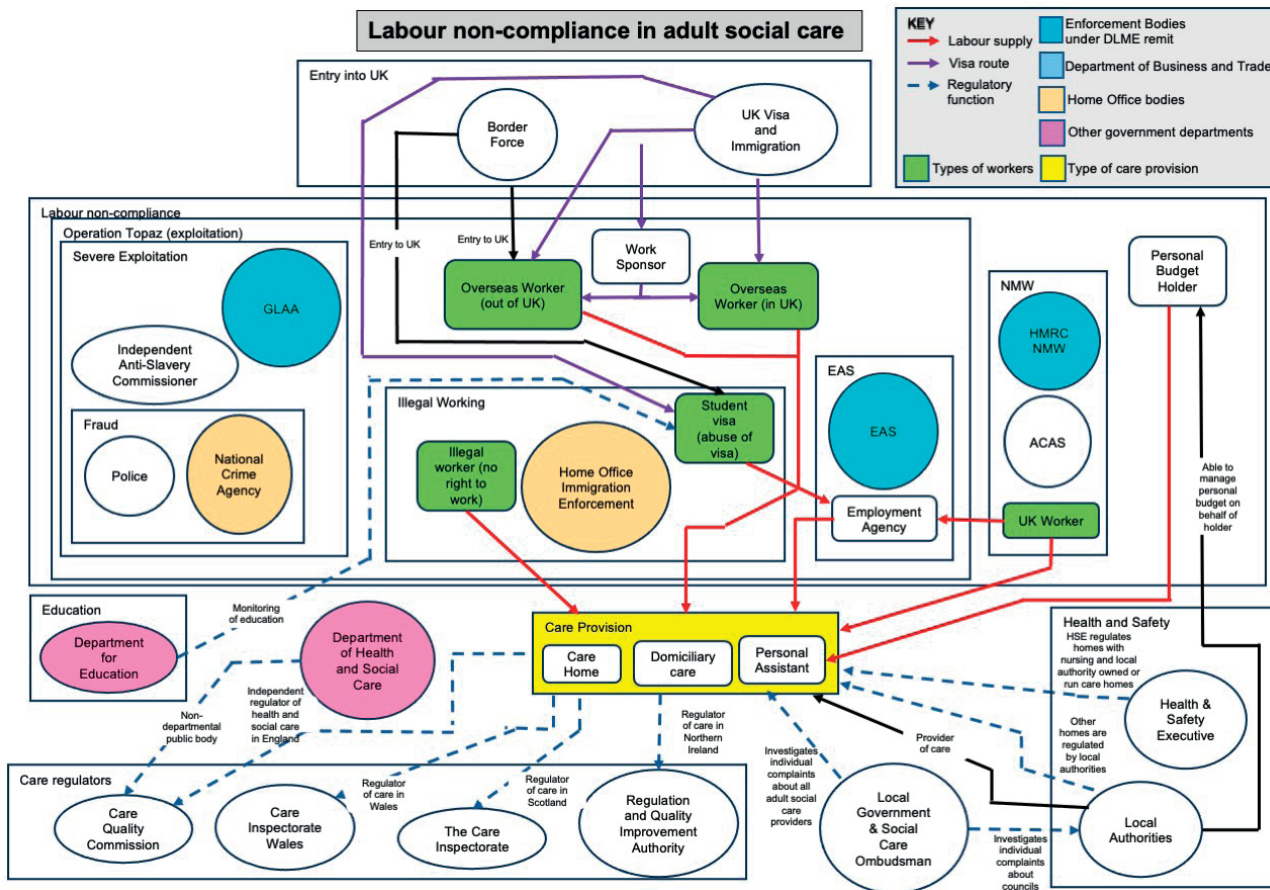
Labour non-compliance in adult social care

KEY
Labour supply
Visa route
Regulatory function
Enforcement Bodies under DLME remit
Department of Business and Trade
Home Office bodies
Other government departments
Types of workers
Type of care provision

Entry into UK
Border Force
UK Visa and Immigration

Labour non-compliance
Operation Topaz (exploitation)
Severe Exploitation
GLAA
Independent Anti-Slavery Commissioner
Fraud
Police
National Crime Agency

Entry to UK
Entry to UK
Work Sponsor
Overseas Worker (out of UK)
Overseas Worker (in UK)

Illegal Working
Student visa (abuse of visa)
Illegal worker (no right to work)
Home Office Immigration Enforcement

EAS
EAS
Employment Agency

NMW
HMRC NMW
ACAS
UK Worker

Personal Budget Holder
Able to manage personal budget on behalf of holder

Education
Department for Education
Monitoring of education
Department of Health and Social Care
Independent regulator of health and social care in England
Non-departmental public body

Care Provision
Care Home
Domiciliary care
Personal Assistant

Regulator of care in Northern Ireland

Health and Safety
HSE regulates homes with nursing and local authority owned or run care homes
Health & Safety Executive
Other homes are regulated by local authorities
Provider of care
Investigates individual complaints about all adult social care providers
Local Government & Social Care Ombudsman
Investigates individual complaints about councils
Local Authorities

Care regulators
Care Quality Commission
Care Inspectorate Wales
Regulator of care in Wales
The Care Inspectorate
Regulator of care in Scotland
Regulation and Quality Improvement Authority